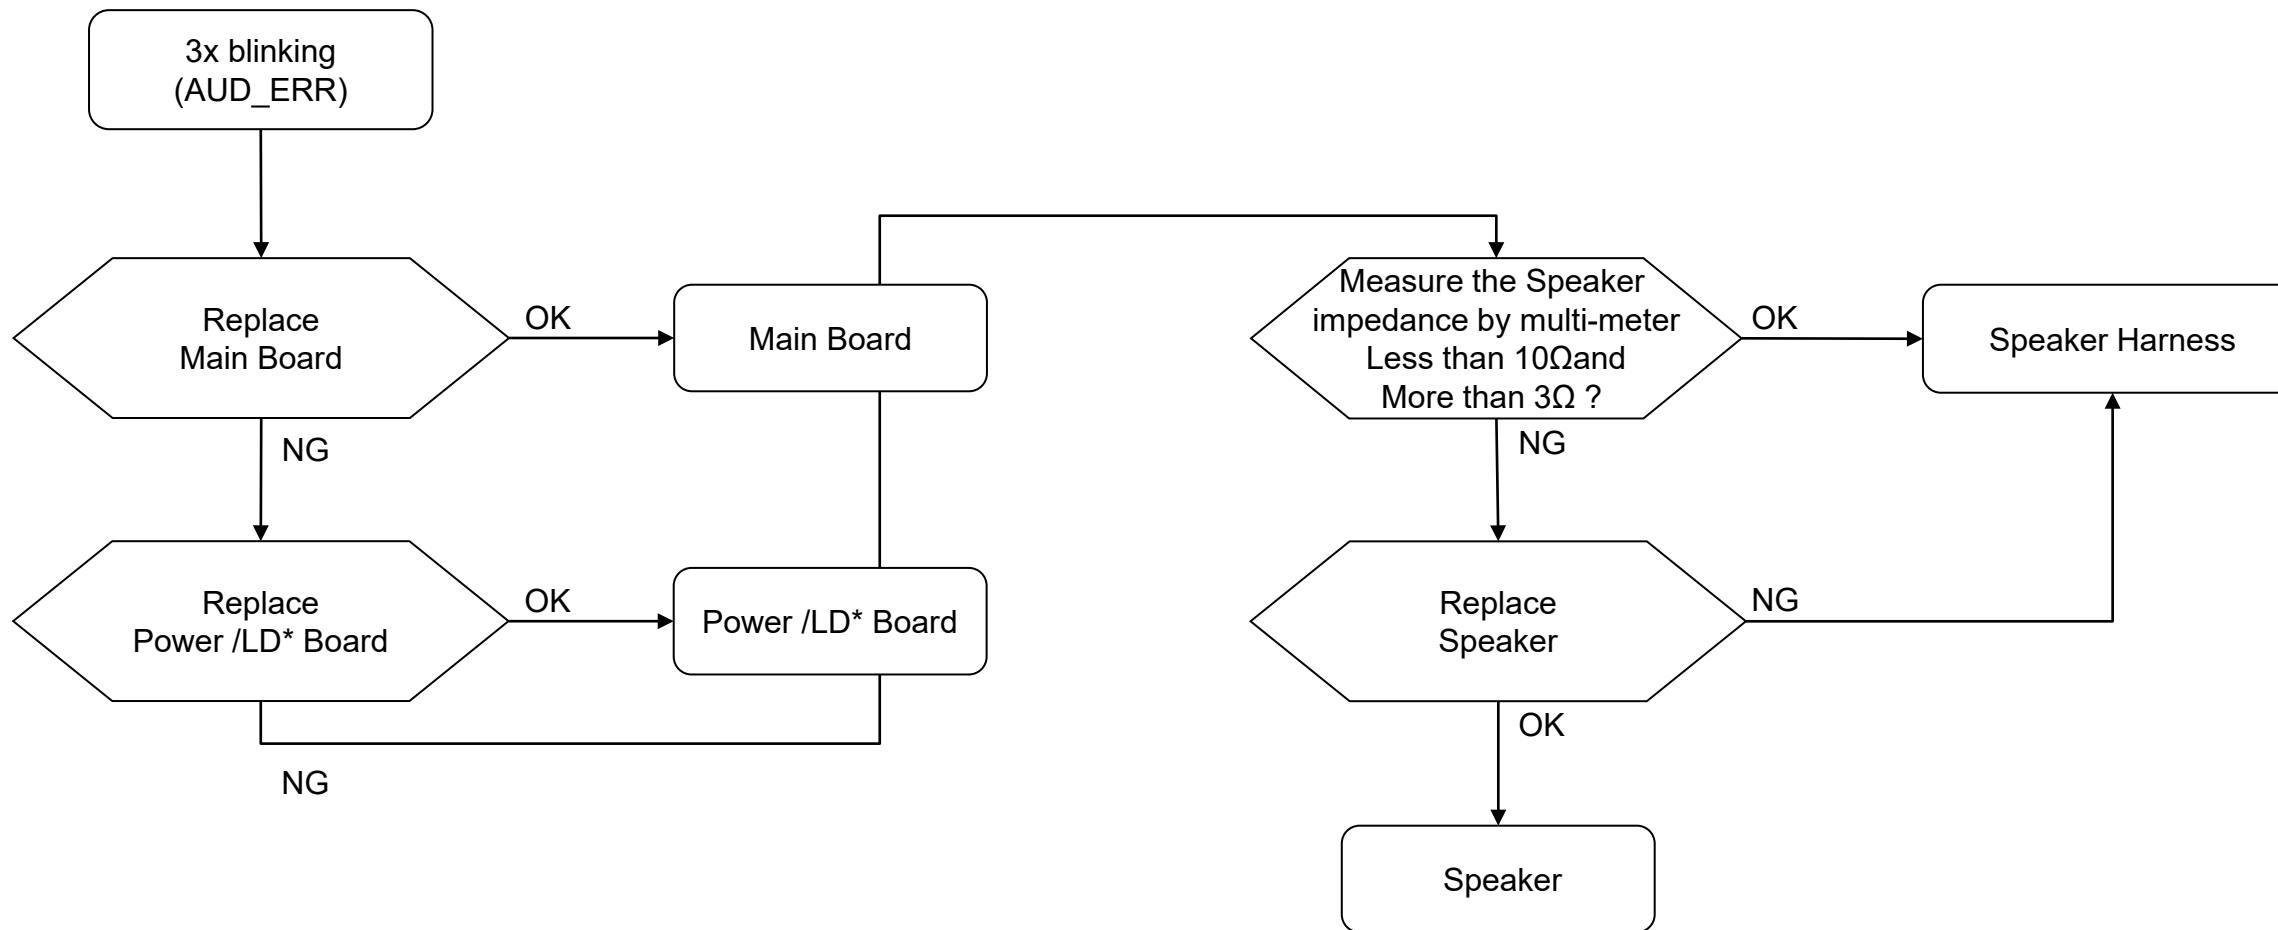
3x blinking
(AUD_ERR)

Replace
Main Board

OK

Main Board

NG

Replace
Power /LD* Board

OK

Power /LD* Board

NG

Measure the Speaker
impedance by multi-meter
Less than 10Ωand
More than 3Ω ?

OK

Speaker Harness

NG

Replace
Speaker

NG

OK

Speaker